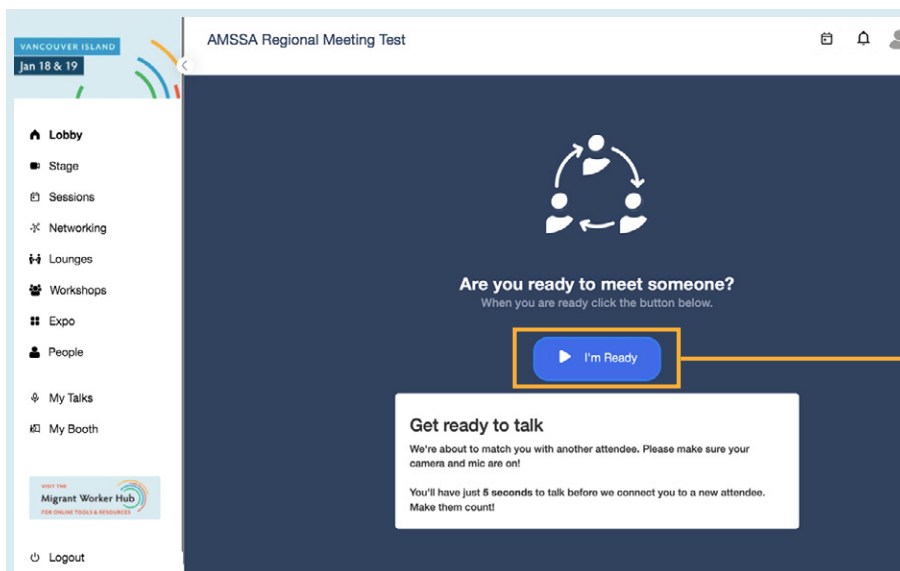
VANCOUVER ISLAND
Jan 18 & 19

Lobby
Stage
Sessions
Networking
Lounges
Workshops
Expo
People
My Talks
My Booth

VISIT THE
Migrant Worker Hub
FOR ONLINE TOOLS & RESOURCES

Logout

AMSSA Regional Meeting Test

Are you ready to meet someone?
When you are ready click the button below.

I'm Ready

Get ready to talk
We're about to match you with another attendee. Please make sure your camera and mic are on!

You'll have just 5 seconds to talk before we connect you to a new attendee. Make them count!